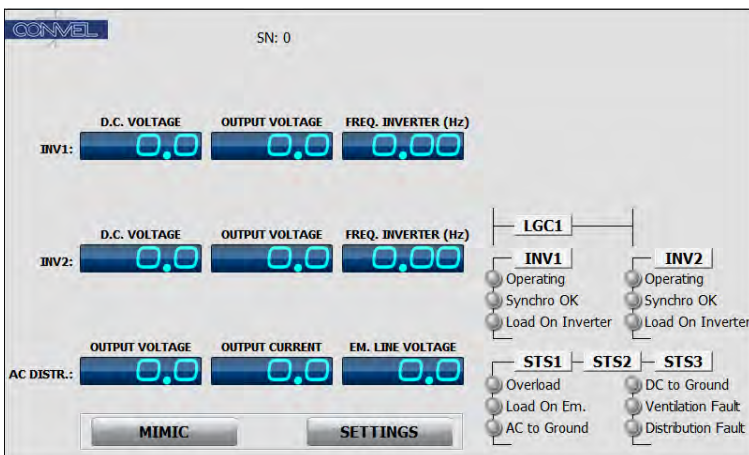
CONVEL

SN: 0

D.C. VOLTAGE
OUTPUT VOLTAGE
FREQ. INVERTER (Hz)

INV1: 0.0 0.0 0.00

D.C. VOLTAGE
OUTPUT VOLTAGE
FREQ. INVERTER (Hz)

INV2: 0.0 0.0 0.00

OUTPUT VOLTAGE
OUTPUT CURRENT
EM. LINE VOLTAGE

AC DISTR.: 0.0 0.0 0.0

MIMIC
SETTINGS

LGC1

INV1
Operating
Synchro OK
Load On Inverter

INV2
Operating
Synchro OK
Load On Inverter

STS1
STS2
STS3

Overload
Load On Em.
AC to Ground

DC to Ground
Ventilation Fault
Distribution Fault